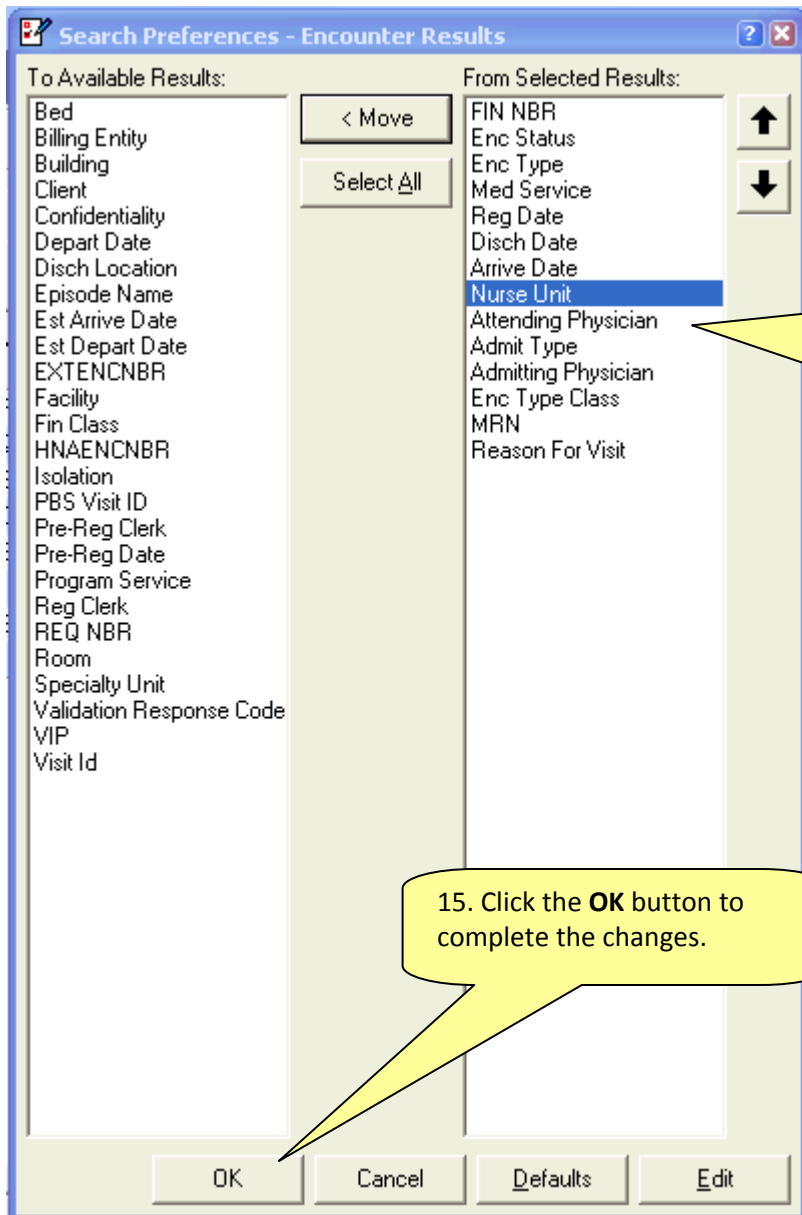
Search Preferences - Encounter Results

To Available Results:

Bed
Billing Entity
Building
Client
Confidentiality
Depart Date
Disch Location
Episode Name
Est Arrive Date
Est Depart Date
EXTENCNBR
Facility
Fin Class
HNAENCNBR
Isolation
PBS Visit ID
Pre-Reg Clerk
Pre-Reg Date
Program Service
Reg Clerk
REQ NBR
Room
Specialty Unit
Validation Response Code
VIP
Visit Id

< Move

Select All

From Selected Results:

FIN NBR
Enc Status
Enc Type
Med Service
Reg Date
Disch Date
Arrive Date
Nurse Unit
Attending Physician
Admit Type
Admitting Physician
Enc Type Class
MRN
Reason For Visit

15. Click the **OK** button to complete the changes.

OK

Cancel

Defaults

Edit